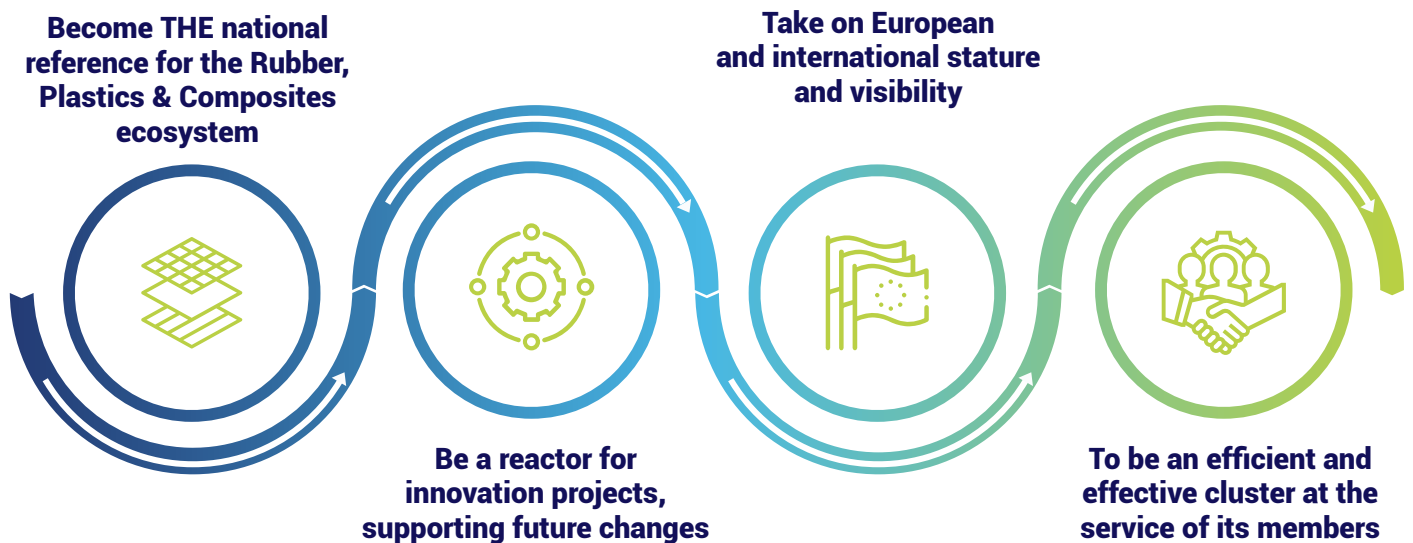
Become THE national reference for the Rubber, Plastics & Composites ecosystem

Take on European and international stature and visibility

Be a reactor for innovation projects, supporting future changes

To be an efficient and effective cluster at the service of its members